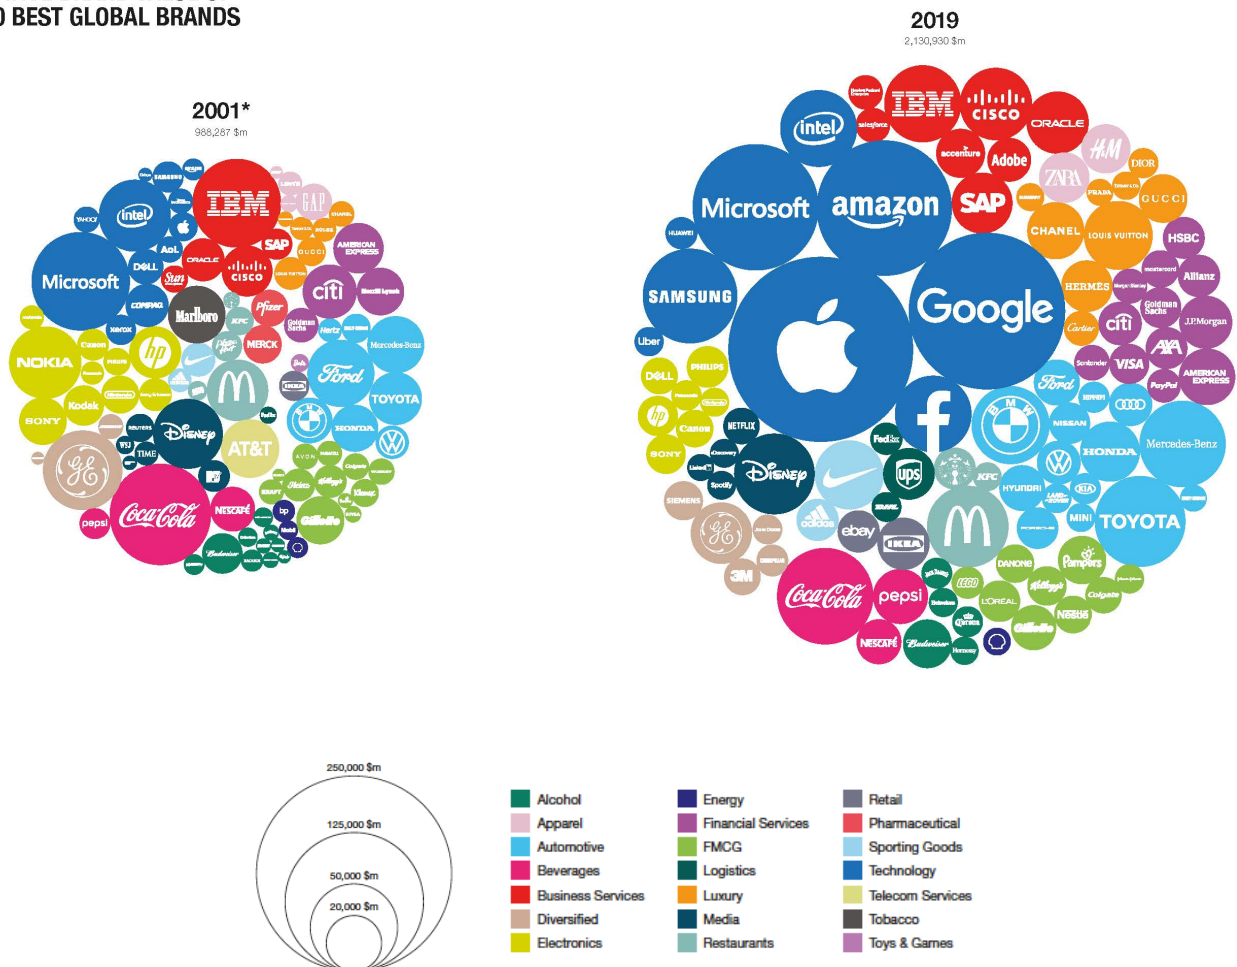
) BEST GLOBAL BRANDS

2001*
988,287 $m

IBM
GAP
intel
Microsoft
AOL
DELL
ORACLE
SAP
CISCO
AMERICAN EXPRESS
citi
Marlboro
Pfizer
NOKIA
hp
MERCK
Ford
TOYOTA
SONY
Kodak
M
Disney
AT&T
HONDA
BMW
GE
Coca-Cola
NESCAFÉ
pepsi
Budweiser
Gillette

2019
2,130,930 $m

intel
IBM
CISCO
ORACLE
salesforce
accenture
Adobe
H&M
DIOR
ZARA
GUCCI
Microsoft
amazon
SAP
CHANEL
LOUIS VUITTON
HSBC
HUAWEI
SAMSUNG
Google
HERMÈS
Allianz
citi
J.P.Morgan
AXA
VISA
AMERICAN EXPRESS
PayPal
Uber
DELL
PHILIPS
hp
Canon
SONY
NETFLIX
Disney
Spotify
f
Ford
NISSAN
HONDA
Mercedes-Benz
FedEx
ups
KFC
HYUNDAI
KIA
TOYOTA
MINI
SIEMENS
GE
adidas
ebay
IKEA
M
DANONE
Pampers
3M
Coca-Cola
pepsi
LEGO
L'ORÉAL
Colgate
Nestlé
Gillette
NESCAFÉ
Budweiser
Corona

250,000 $m
125,000 $m
50,000 $m
20,000 $m

Alcohol
Apparel
Automotive
Beverages
Business Services
Diversified
Electronics
Energy
Financial Services
FMCG
Logistics
Luxury
Media
Restaurants
Retail
Pharmaceutical
Sporting Goods
Technology
Telecom Services
Tobacco
Toys & Games